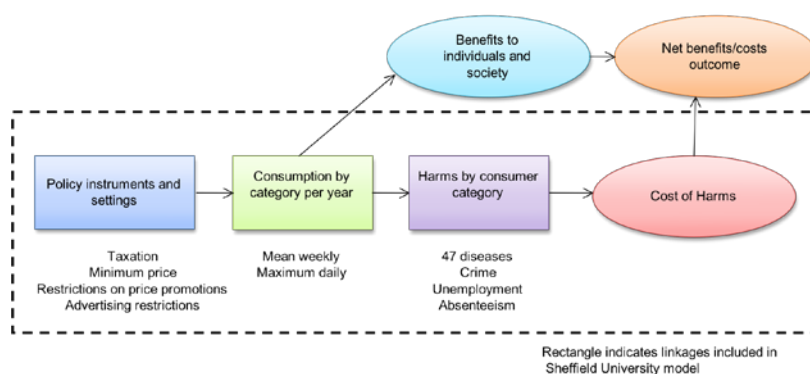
Benefits to individuals and society

Net benefits/costs outcome

Policy instruments and settings

Consumption by category per year

Harms by consumer category

Cost of Harms

Taxation
Minimum price
Restrictions on price promotions
Advertising restrictions

Mean weekly
Maximum daily

47 diseases
Crime
Unemployment
Absenteeism

Rectangle indicates linkages included in Sheffield University model